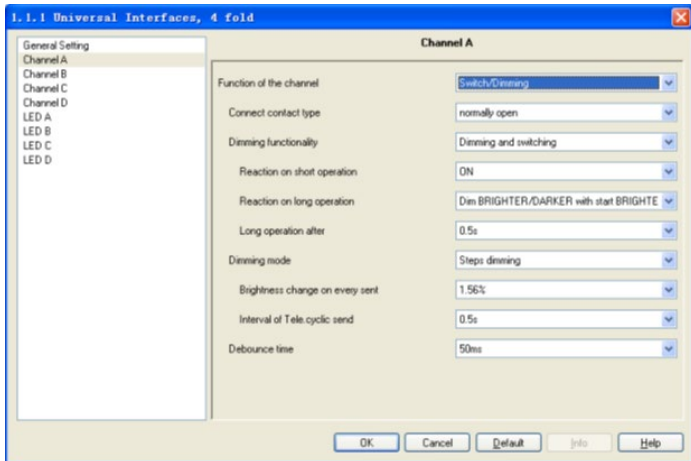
1.1.1 Universal Interfaces, 4 fold

General Setting
Channel A
Channel B
Channel C
Channel D
LED A
LED B
LED C
LED D

Channel A

Function of the channel | Switch/Dimming
Connect contact type | normally open
Dimming functionality | Dimming and switching
Reaction on short operation | ON
Reaction on long operation | Dim BRIGHTER/DARKER with start BRIGHTE
Long operation after | 0.5s
Dimming mode | Steps dimming
Brightness change on every sent | 1.56%
Interval of Tele.cyclic send | 0.5s
Debounce time | 50ms

OK | Cancel | Default | Info | Help